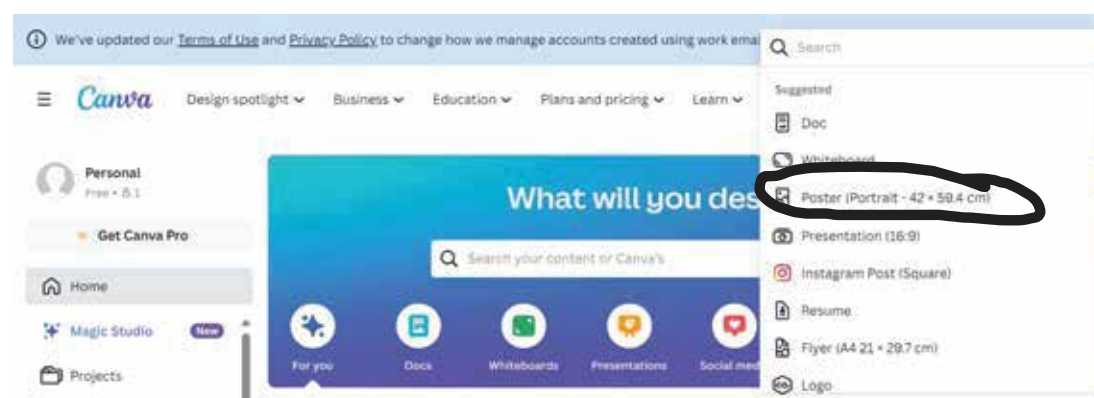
We've updated our Terms of Use and Privacy Policy to change how we manage accounts created using work emai

Search

Suggested

Doc

Whiteboard

Poster (Portrait - 42 × 59.4 cm)

Presentation (16:9)

Instagram Post (Square)

Resume

Flyer (A4 21 × 29.7 cm)

Logo

Canva

Design spotlight

Business

Education

Plans and pricing

Learn

Personal

Free • 1

Get Canva Pro

Home

Magic Studio

New

Projects

What will you des

Search your content or Canva's

For you

Docs

Whiteboards

Presentations

Social med